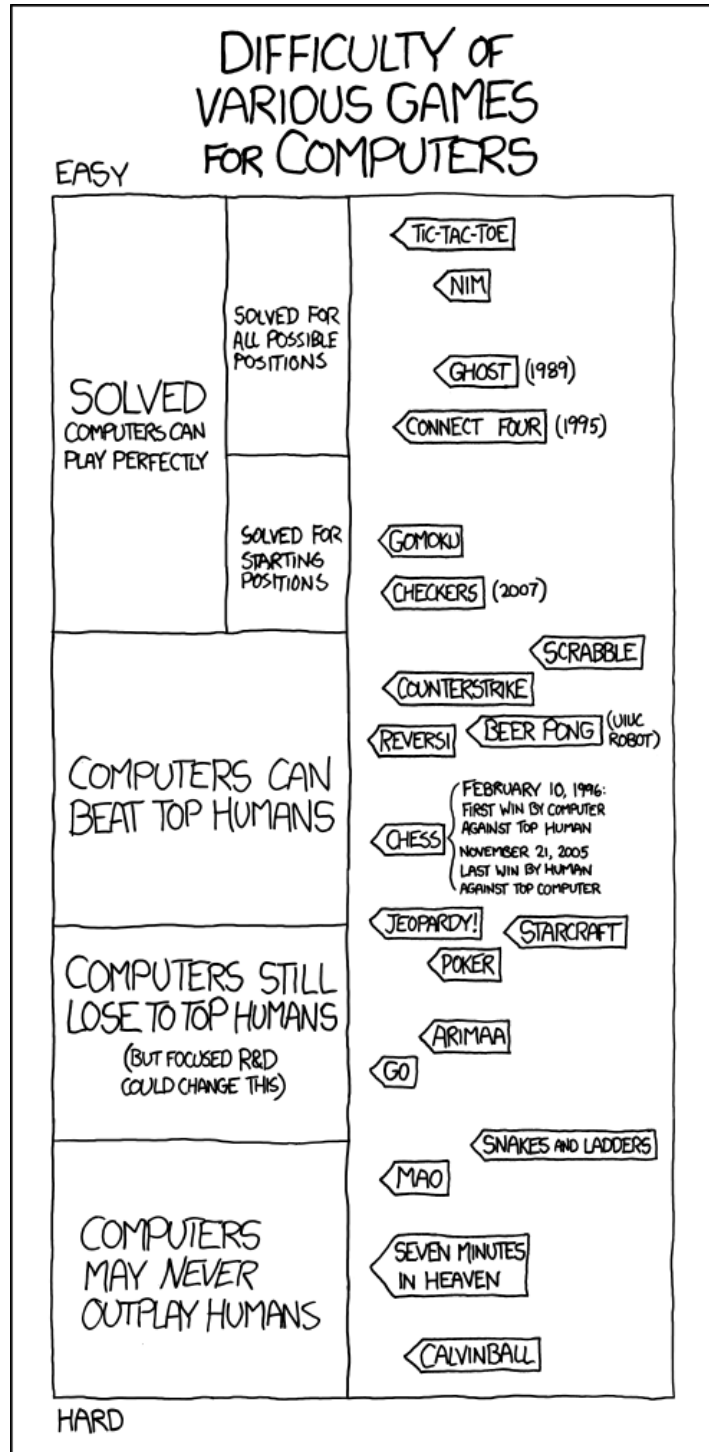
DIFFICULTY OF VARIOUS GAMES FOR COMPUTERS

EASY

SOLVED
COMPUTERS CAN PLAY PERFECTLY

SOLVED FOR ALL POSSIBLE POSITIONS

TIC-TAC-TOE

NIM

GHOST (1989)

CONNECT FOUR (1995)

SOLVED FOR STARTING POSITIONS

GOMOKU

CHECKERS (2007)

COMPUTERS CAN BEAT TOP HUMANS

SCRABBLE

COUNTERSTRIKE

REVERSI

BEER PONG (UIUC ROBOT)

CHESS

FEBRUARY 10, 1996: FIRST WIN BY COMPUTER AGAINST TOP HUMAN
NOVEMBER 21, 2005 LAST WIN BY HUMAN AGAINST TOP COMPUTER

JEOPARDY!

COMPUTERS STILL LOSE TO TOP HUMANS
(BUT FOCUSED R&D COULD CHANGE THIS)

STARCRAFT

POKER

ARIMAA

GO

COMPUTERS MAY NEVER OUTPLAY HUMANS

SNAKES AND LADDERS

MAO

SEVEN MINUTES IN HEAVEN

CALVINBALL

HARD